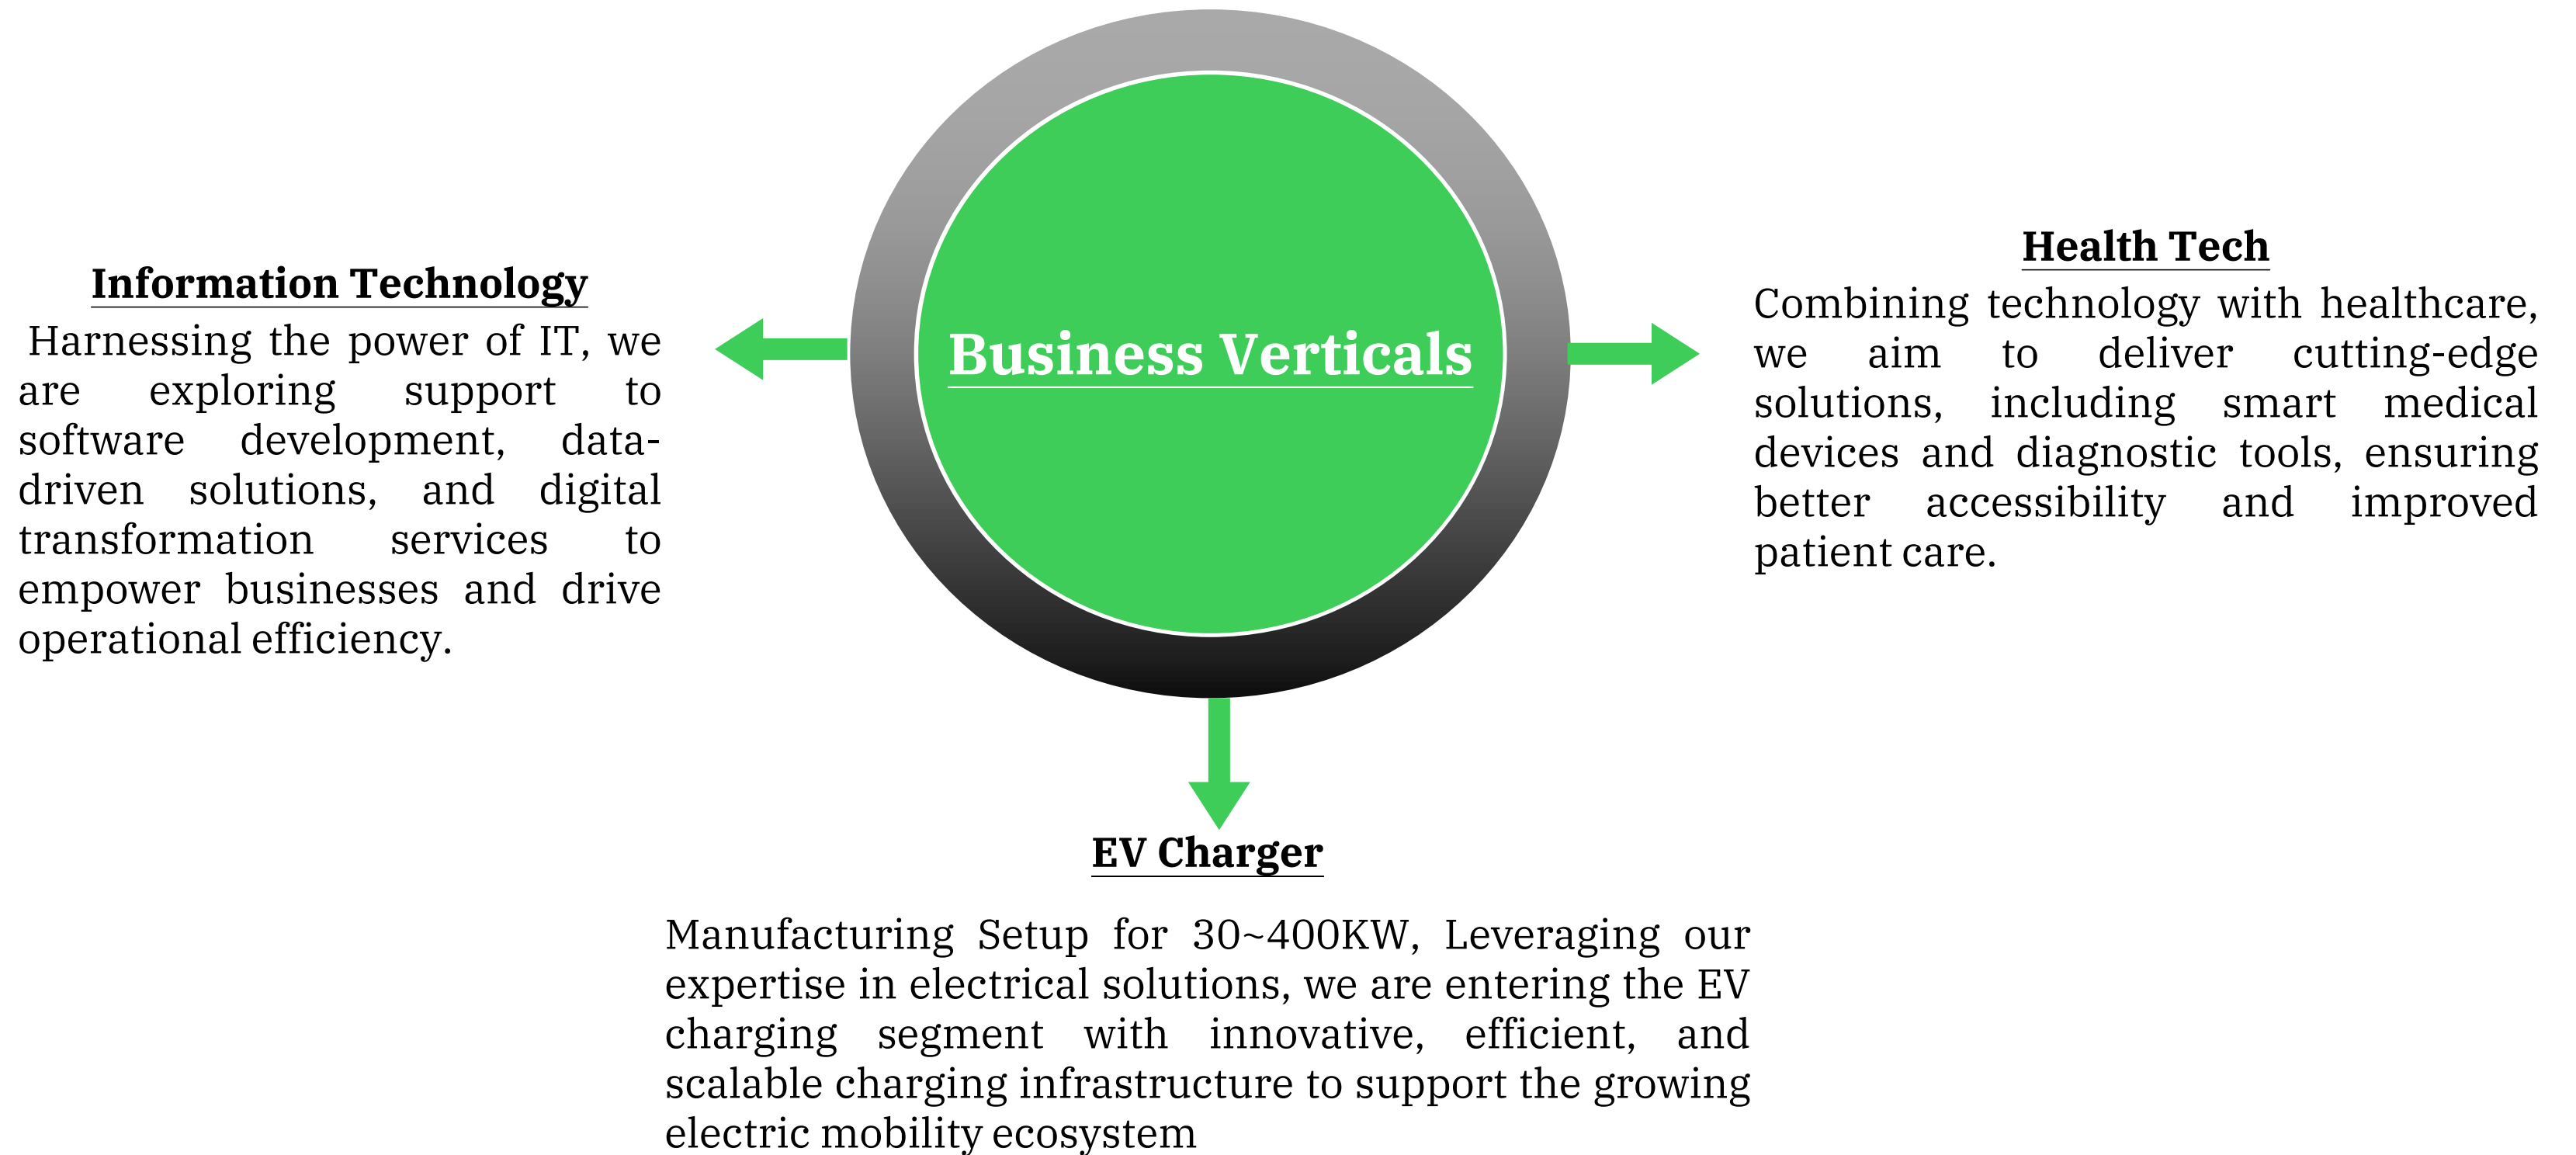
Business Verticals

Information Technology

Harnessing the power of IT, we are exploring support to software development, data-driven solutions, and digital transformation services to empower businesses and drive operational efficiency.

Health Tech

Combining technology with healthcare, we aim to deliver cutting-edge solutions, including smart medical devices and diagnostic tools, ensuring better accessibility and improved patient care.

EV Charger

Manufacturing Setup for 30~400KW, Leveraging our expertise in electrical solutions, we are entering the EV charging segment with innovative, efficient, and scalable charging infrastructure to support the growing electric mobility ecosystem